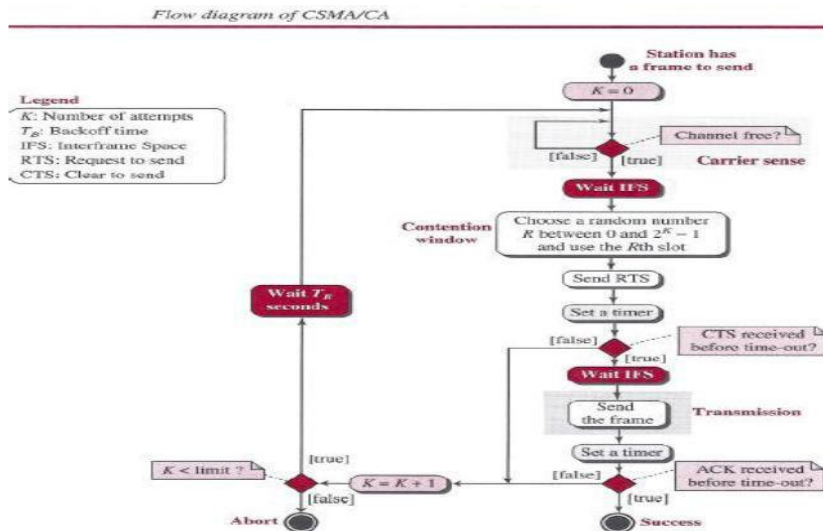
Flow diagram of CSMA/CA

Station has a frame to send

Legend
K: Number of attempts
$T_B$: Backoff time
IFS: Interframe Space
RTS: Request to send
CTS: Clear to send

$K = 0$

Channel free?

[false] [true]

Carrier sense

Wait IFS

Contention window

Choose a random number R between 0 and $2^K - 1$ and use the Rth slot

Send RTS

Set a timer

Wait $T_B$ seconds

[false] [true]

CTS received before time-out?

Wait IFS

Send the frame

Transmission

Set a timer

[true]

$K <$ limit ?

$K = K + 1$

[false]

ACK received before time-out?

[false] [true]

Abort

Success